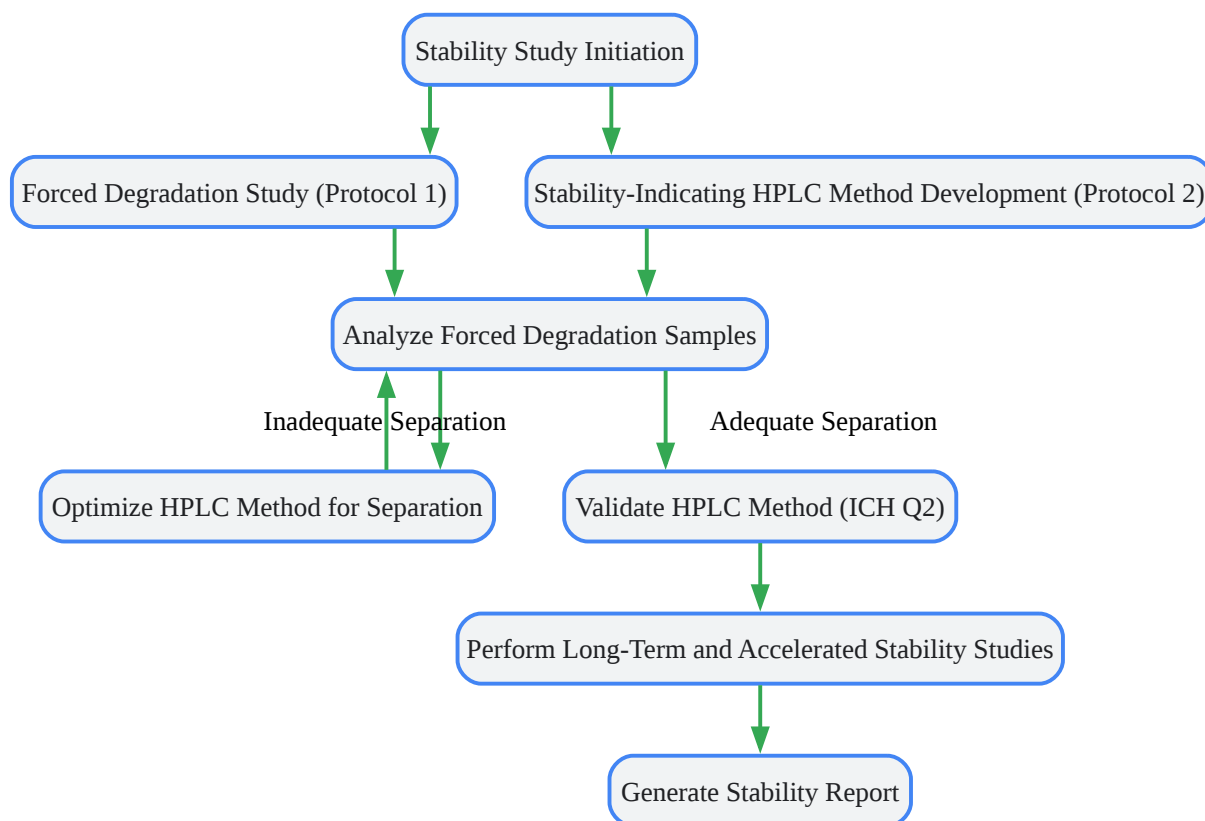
Stability Study Initiation

Forced Degradation Study (Protocol 1)

Stability-Indicating HPLC Method Development (Protocol 2)

Analyze Forced Degradation Samples

Inadequate Separation

Adequate Separation

Optimize HPLC Method for Separation

Validate HPLC Method (ICH Q2)

Perform Long-Term and Accelerated Stability Studies

Generate Stability Report